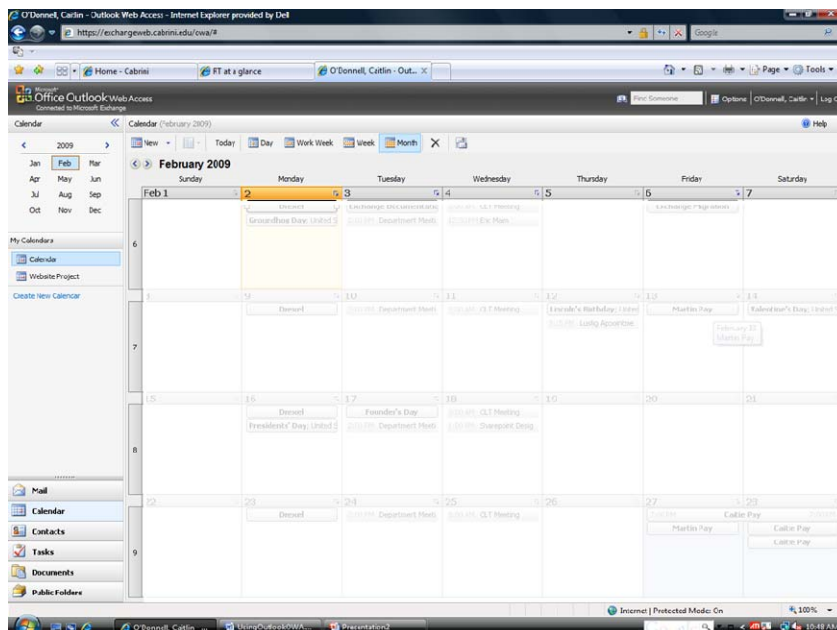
O'Donnell, Caitlin - Outlook Web Access - Internet Explorer provided by Dell

https://exchangeweb.cabrini.edu/owa/#

Google

Home - Cabrini | FT at a glance | O'Donnell, Caitlin - Out...

Page ▾ Tools ▾

Microsoft Office Outlook Web Access
Connected to Microsoft Exchange

Find Someone | Options | O'Donnell, Caitlin ▾ | Log Off

Calendar | Calendar (February 2009) | Help

2009

Jan Feb Mar
Apr May Jun
Jul Aug Sep
Oct Nov Dec

My Calendars
Calendar
Website Project

Create New Calendar

New ▾ | Today | Day | Work Week | Week | Month

February 2009

| | Sunday | Monday | Tuesday | Wednesday | Thursday | Friday | Saturday |
|---|---|---|---|---|---|---|---|
| 6 | Feb 1 | 2 Diesel; Groundhog Day; United S | 3 Exchange Documentatio; 2:00 PM Department Meeti | 4 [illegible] CLT Meeting; 12:00 PM Ex Mom | 5 | 6 Exchange Migration | 7 |
| 7 | 8 | 9 Diesel | 10 2:00 PM Department Meeti | 11 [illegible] CLT Meeting | 12 Friends's Birthday; United; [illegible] Lustig Appointme | 13 Martin Pay; February 13 Martin Pay | 14 Valentine's Day; United S |
| 8 | 15 | 16 Diesel; Presidents' Day; United S | 17 Founder's Day; 2:00 PM Department Meeti | 18 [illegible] CLT Meeting; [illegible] Sharepoint Desig | 19 | 20 | 21 |
| 9 | 22 | 23 Diesel | 24 2:00 PM Department Meeti | 25 8:00 AM CLT Meeting | 26 | 27 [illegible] Caitie Pay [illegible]; Martin Pay | 28 Caitie Pay; Caitie Pay |

Mail
Calendar
Contacts
Tasks
Documents
Public Folders

Internet | Protected Mode: On | 100%

O'Donnell, Caitlin ... | UsingOutlookOWA... | Presentation2 | 10:48 AM